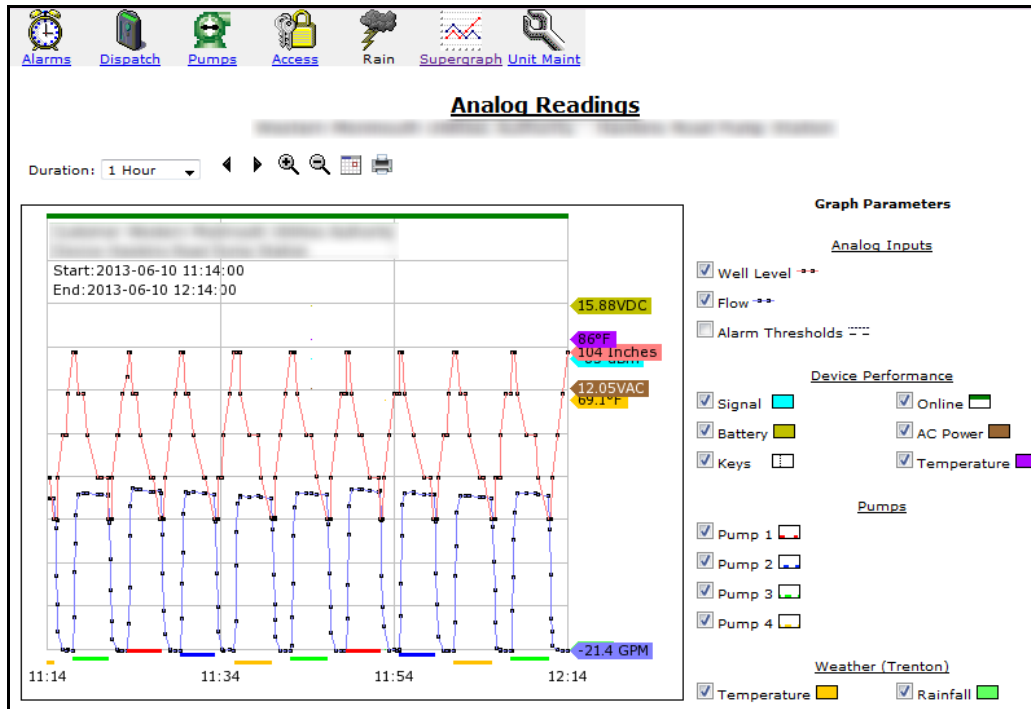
Alarms Dispatch Pumps Access Rain Supergraph Unit Maint

Analog Readings

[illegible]

Duration: 1 Hour

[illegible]

Start:2013-06-10 11:14:00
End:2013-06-10 12:14:00

15.88VDC
86°F
104 Inches
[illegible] dBm
12.05VAC
69.1°F
-21.4 GPM

11:14 11:34 11:54 12:14

Graph Parameters

Analog Inputs
Well Level
Flow
Alarm Thresholds

Device Performance
Signal
Online
Battery
AC Power
Keys
Temperature

Pumps
Pump 1
Pump 2
Pump 3
Pump 4

Weather (Trenton)
Temperature
Rainfall